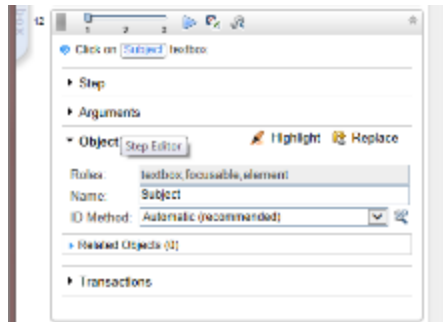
12

1 2 3

Click on Subject textbox

▸ Step

▸ Arguments

▾ Object Step Editor

Highlight Replace

Roles: textbox,focusable,element

Name: Subject

ID Method: Automatic (recommended)

▸ Related Objects (0)

▸ Transactions